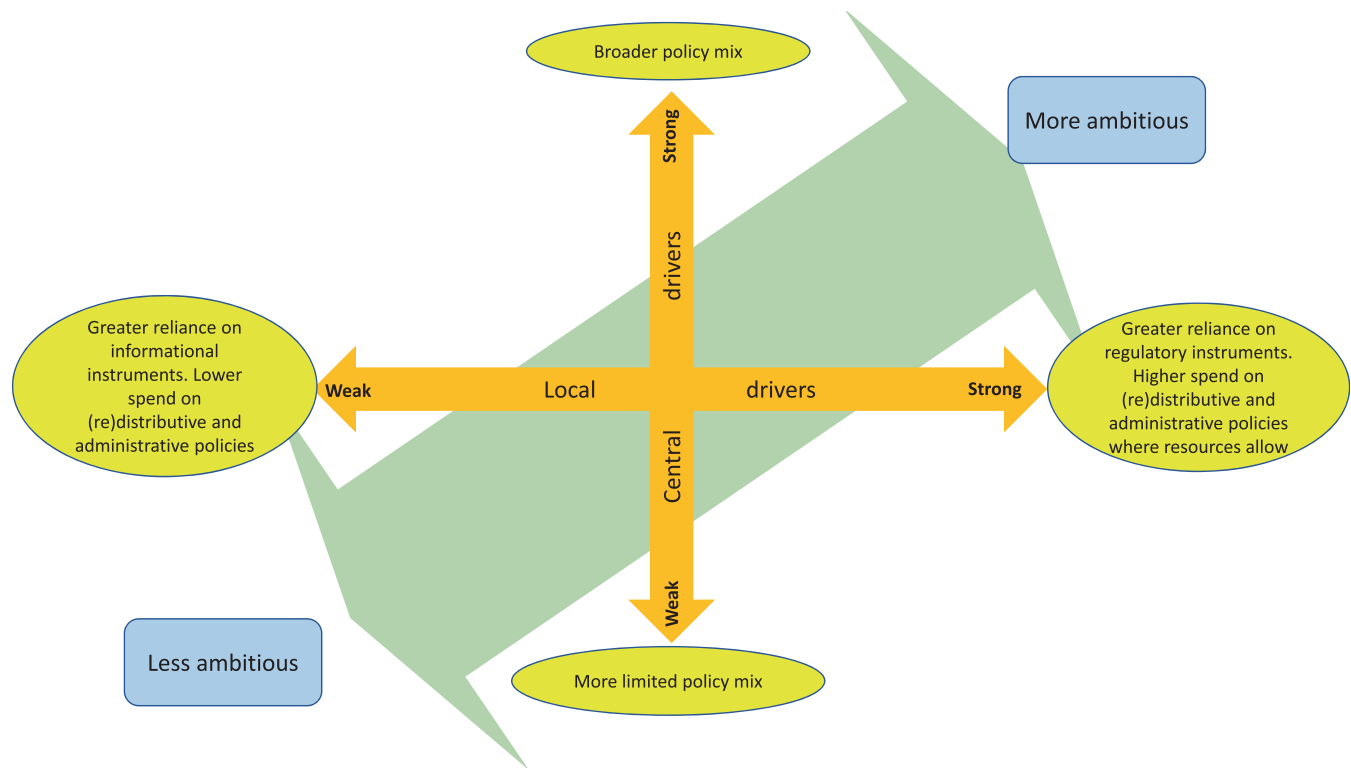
Broader policy mix

More ambitious

Strong

drivers

Greater reliance on informational instruments. Lower spend on (re)distributive and administrative policies

Weak

Local

drivers

Strong

Greater reliance on regulatory instruments. Higher spend on (re)distributive and administrative policies where resources allow

Central

Weak

Less ambitious

More limited policy mix